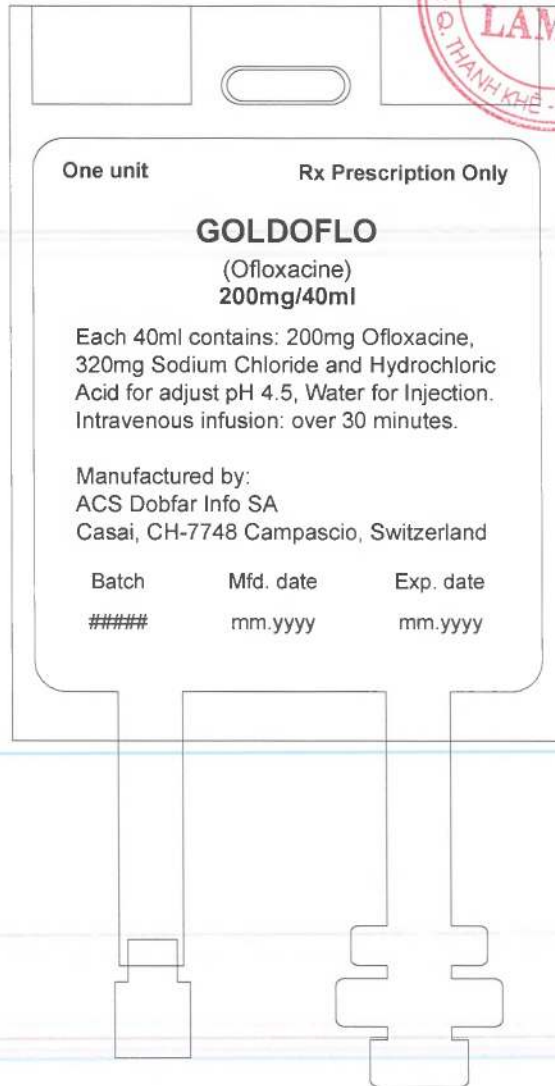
LAM
THANH KHÊ

One unit

Rx Prescription Only

GOLDOFLO
(Ofloxacine)
200mg/40ml

Each 40ml contains: 200mg Ofloxacine, 320mg Sodium Chloride and Hydrochloric Acid for adjust pH 4.5, Water for Injection. Intravenous infusion: over 30 minutes.

Manufactured by:
ACS Dobfar Info SA
Casai, CH-7748 Campascio, Switzerland

| Batch | Mfd. date | Exp. date |
|---|---|---|
| ##### | mm.yyyy | mm.yyyy |